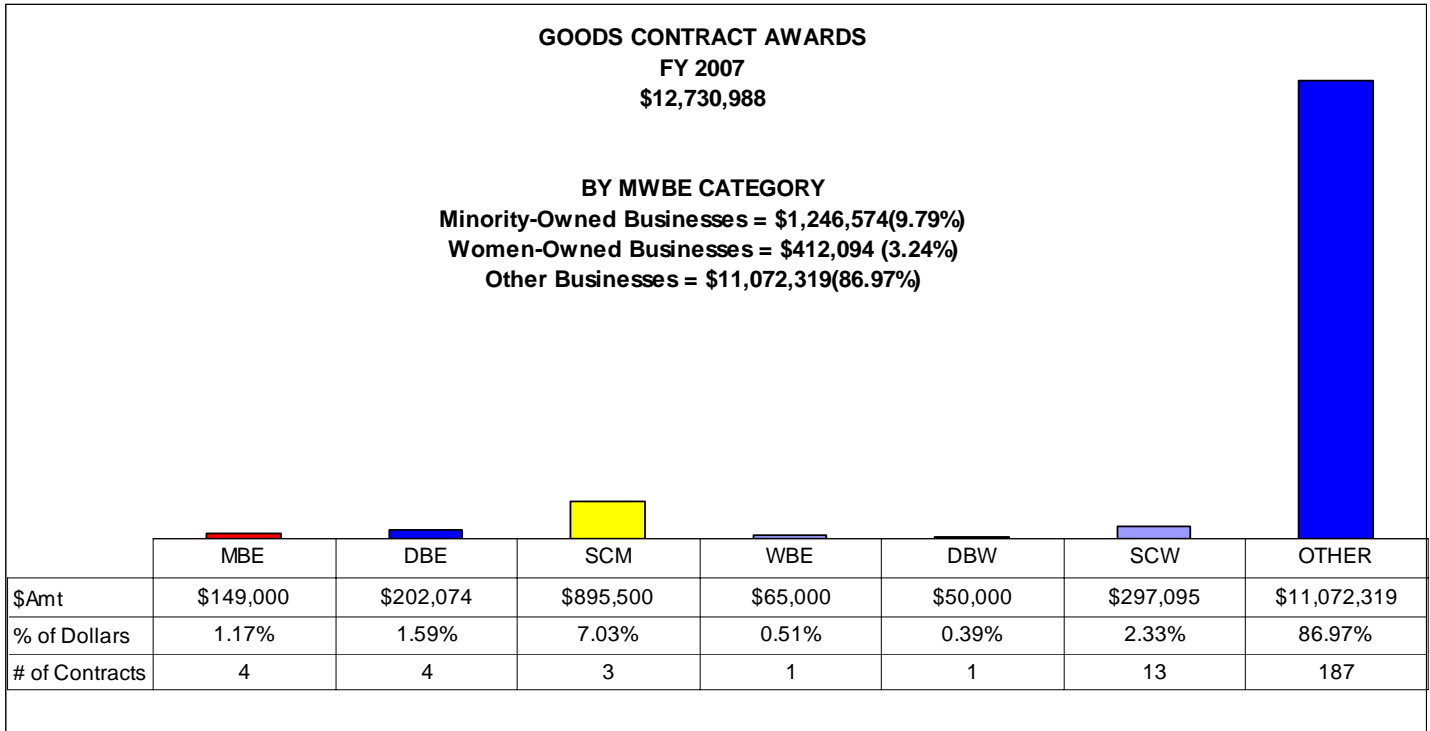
GOODS CONTRACT AWARDS
FY 2007
$12,730,988

BY MWBE CATEGORY
Minority-Owned Businesses = $1,246,574(9.79%)
Women-Owned Businesses = $412,094 (3.24%)
Other Businesses = $11,072,319(86.97%)

| | MBE | DBE | SCM | WBE | DBW | SCW | OTHER |
|---|---|---|---|---|---|---|---|
| \$Amt | \$149,000 | \$202,074 | \$895,500 | \$65,000 | \$50,000 | \$297,095 | \$11,072,319 |
| % of Dollars | 1.17% | 1.59% | 7.03% | 0.51% | 0.39% | 2.33% | 86.97% |
| # of Contracts | 4 | 4 | 3 | 1 | 1 | 13 | 187 |